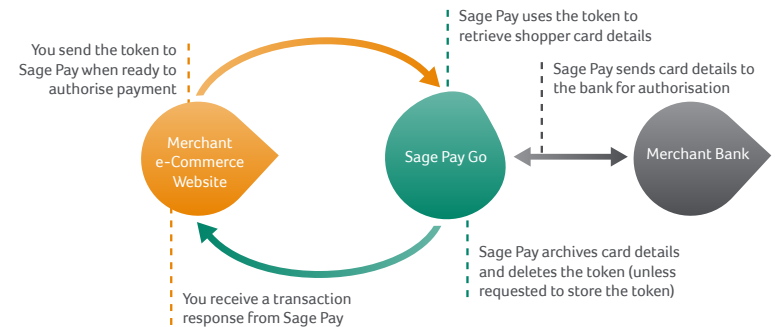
Sage Pay uses the token to retrieve shopper card details

You send the token to Sage Pay when ready to authorise payment

Sage Pay sends card details to the bank for authorisation

Merchant e-Commerce Website

Sage Pay Go

Merchant Bank

Sage Pay archives card details and deletes the token (unless requested to store the token)

You receive a transaction response from Sage Pay